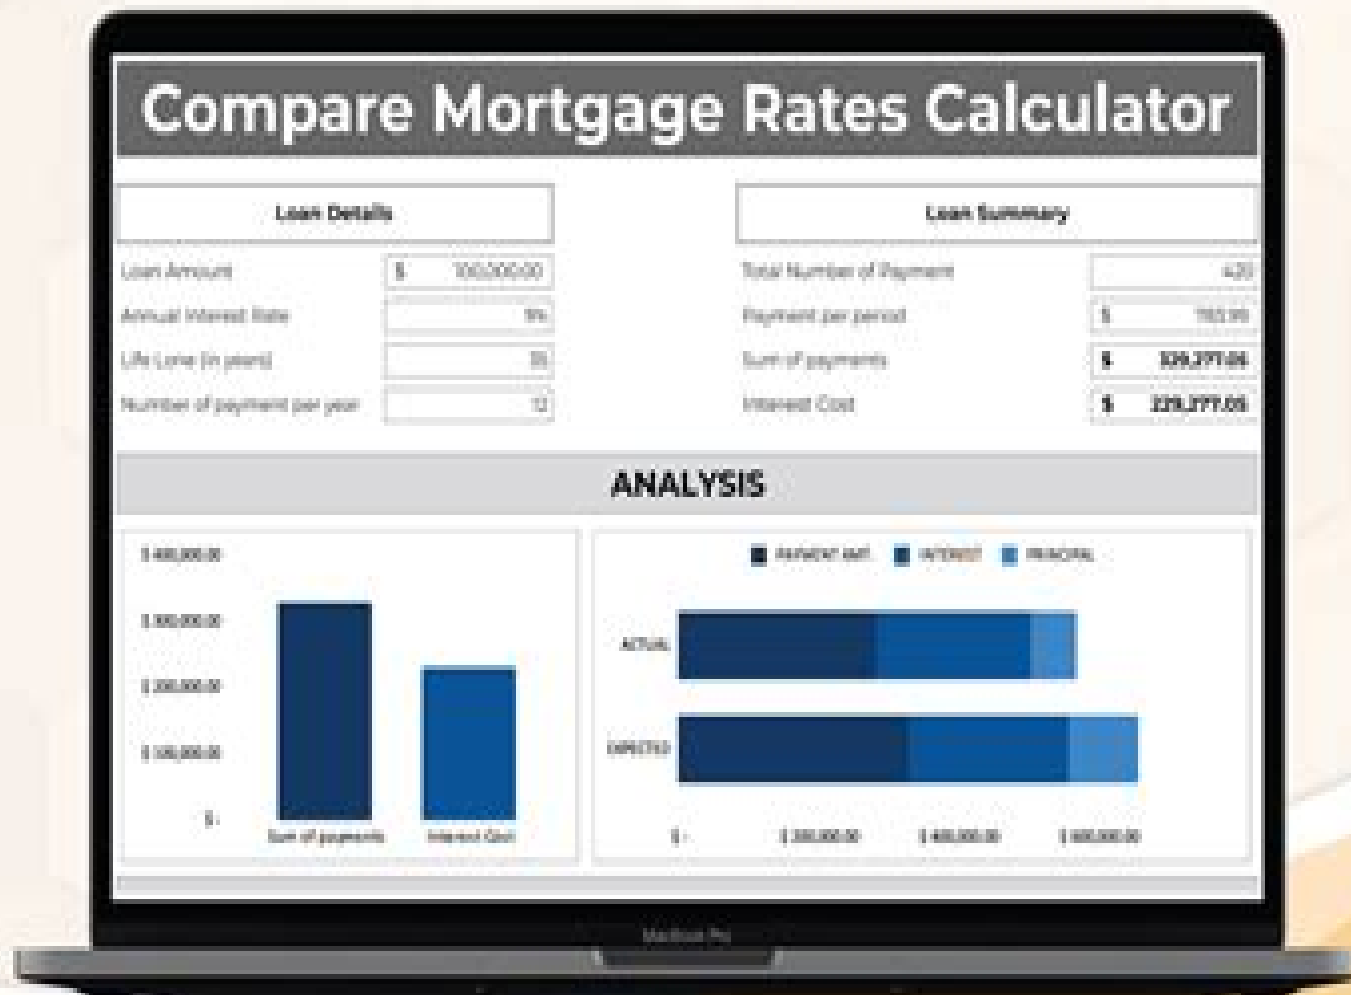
Compare Mortgage Rates Calculator

Loan Details

Loan Amount $ 100,000.00
Annual Interest Rate 9%
Life Loan (in years) 35
Number of payment per year 12

Loan Summary

Total Number of Payment 420
Payment per period $ 783.99
Sum of payments $ 329,277.05
Interest Cost $ 229,277.05

ANALYSIS

$ 400,000.00
$ 300,000.00
$ 200,000.00
$ 100,000.00
$ -
Sum of payments
Interest Cost

PAYMENT AMT INTEREST PRINCIPAL

ACTUAL
EXPECTED
$ -
$ 200,000.00
$ 400,000.00
$ 600,000.00

MacBook Pro